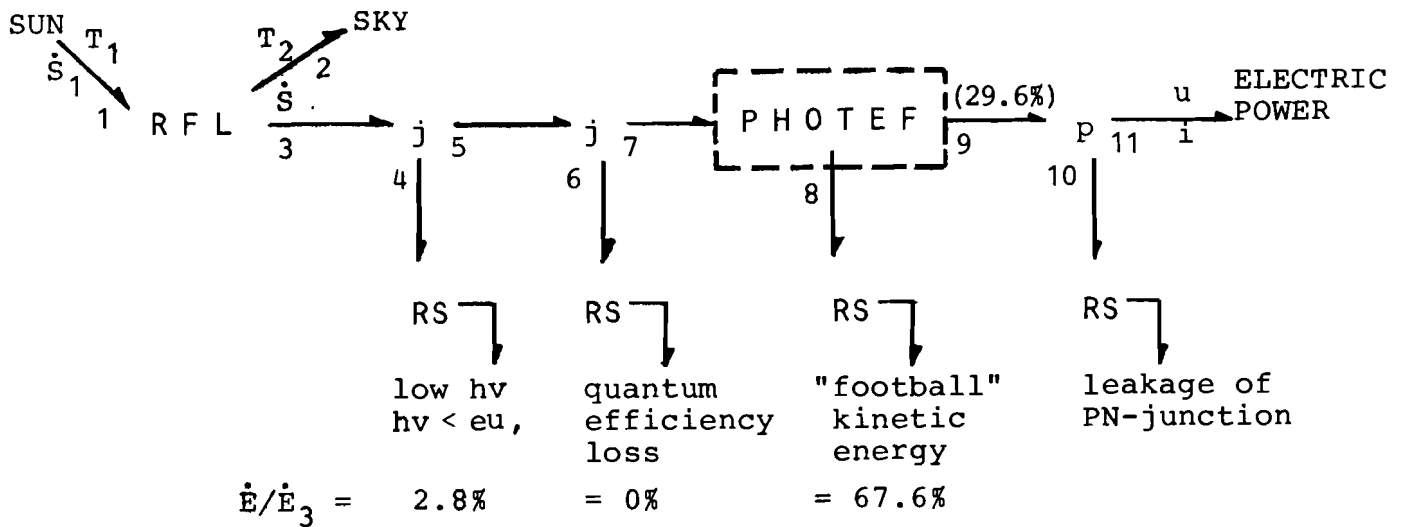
SUN $T_1$ $\dot{S}_1$ 1 RFL $T_2$ 2 SKY $\dot{S}$ 3 j 4 5 j 6 7 PHOTEF 8 (29.6%) 9 p 10 11 u i ELECTRIC POWER

RS low hv hv < eu,

RS quantum efficiency loss

RS "football" kinetic energy

RS leakage of PN-junction

$\dot{E}/\dot{E}_3$ = 2.8% = 0% = 67.6%